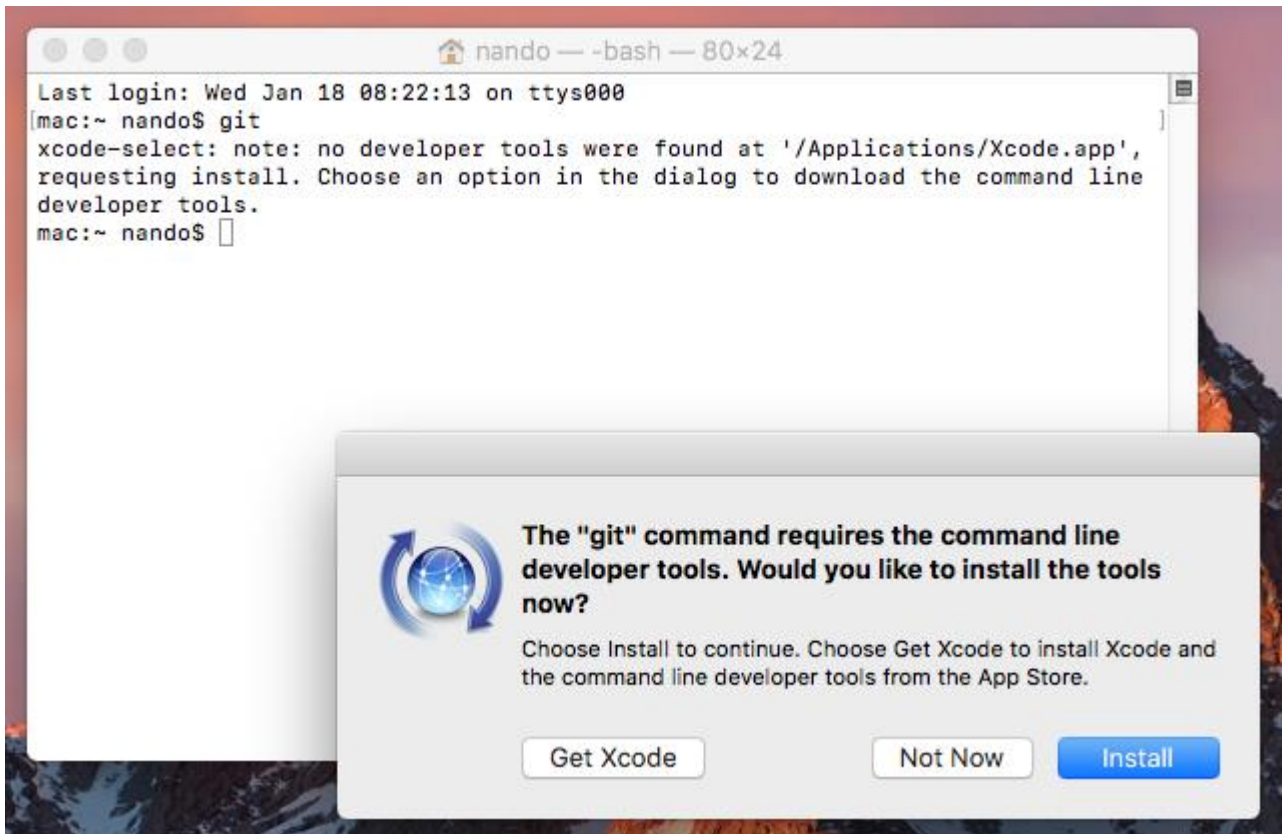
nando — -bash — 80×24

Last login: Wed Jan 18 08:22:13 on ttys000
mac:~ nando$ git
xcode-select: note: no developer tools were found at '/Applications/Xcode.app', requesting install. Choose an option in the dialog to download the command line developer tools.
mac:~ nando$

The "git" command requires the command line developer tools. Would you like to install the tools now?

Choose Install to continue. Choose Get Xcode to install Xcode and the command line developer tools from the App Store.

Get Xcode

Not Now

Install